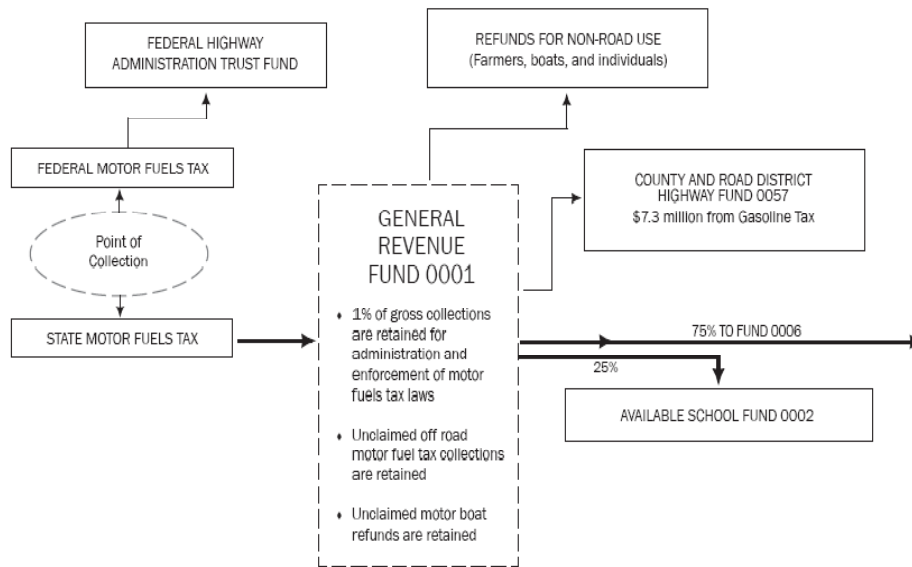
FEDERAL HIGHWAY ADMINISTRATION TRUST FUND

REFUNDS FOR NON-ROAD USE
(Farmers, boats, and individuals)

FEDERAL MOTOR FUELS TAX

COUNTY AND ROAD DISTRICT HIGHWAY FUND 0057
$7.3 million from Gasoline Tax

Point of Collection

GENERAL REVENUE FUND 0001

STATE MOTOR FUELS TAX

- 1% of gross collections are retained for administration and enforcement of motor fuels tax laws

- Unclaimed off road motor fuel tax collections are retained

- Unclaimed motor boat refunds are retained

75% TO FUND 0006

25%

AVAILABLE SCHOOL FUND 0002